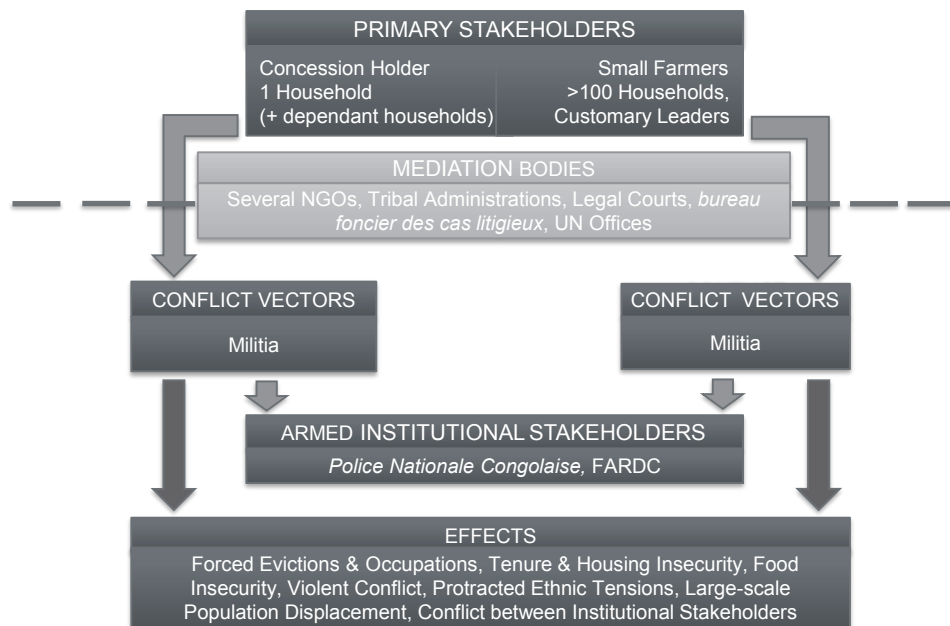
PRIMARY STAKEHOLDERS

Concession Holder
1 Household
(+ dependant households)

Small Farmers
>100 Households,
Customary Leaders

MEDIATION BODIES

Several NGOs, Tribal Administrations, Legal Courts, *bureau foncier des cas litigieux*, UN Offices

CONFLICT VECTORS

Militia

CONFLICT VECTORS

Militia

ARMED INSTITUTIONAL STAKEHOLDERS

*Police Nationale Congolaise,* FARDC

EFFECTS

Forced Evictions & Occupations, Tenure & Housing Insecurity, Food Insecurity, Violent Conflict, Protracted Ethnic Tensions, Large-scale Population Displacement, Conflict between Institutional Stakeholders